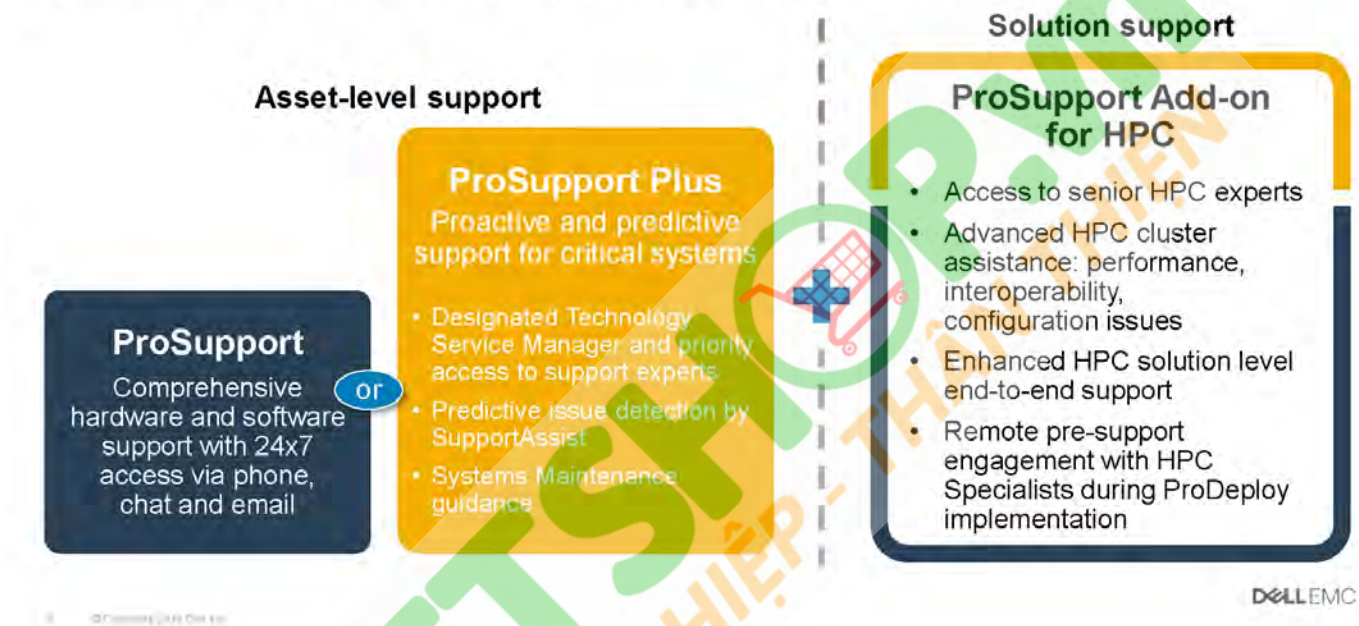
Asset-level support

ProSupport
Comprehensive hardware and software support with 24x7 access via phone, chat and email

or

ProSupport Plus
Proactive and predictive support for critical systems

• Designated Technology Service Manager and priority access to support experts
• Predictive issue detection by SupportAssist
• Systems Maintenance guidance

Solution support

ProSupport Add-on for HPC

• Access to senior HPC experts
• Advanced HPC cluster assistance: performance, interoperability, configuration issues
• Enhanced HPC solution level end-to-end support
• Remote pre-support engagement with HPC Specialists during ProDeploy implementation

TSHOP.VN
THIỆP - THẤT HIỀN

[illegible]

DELL EMC